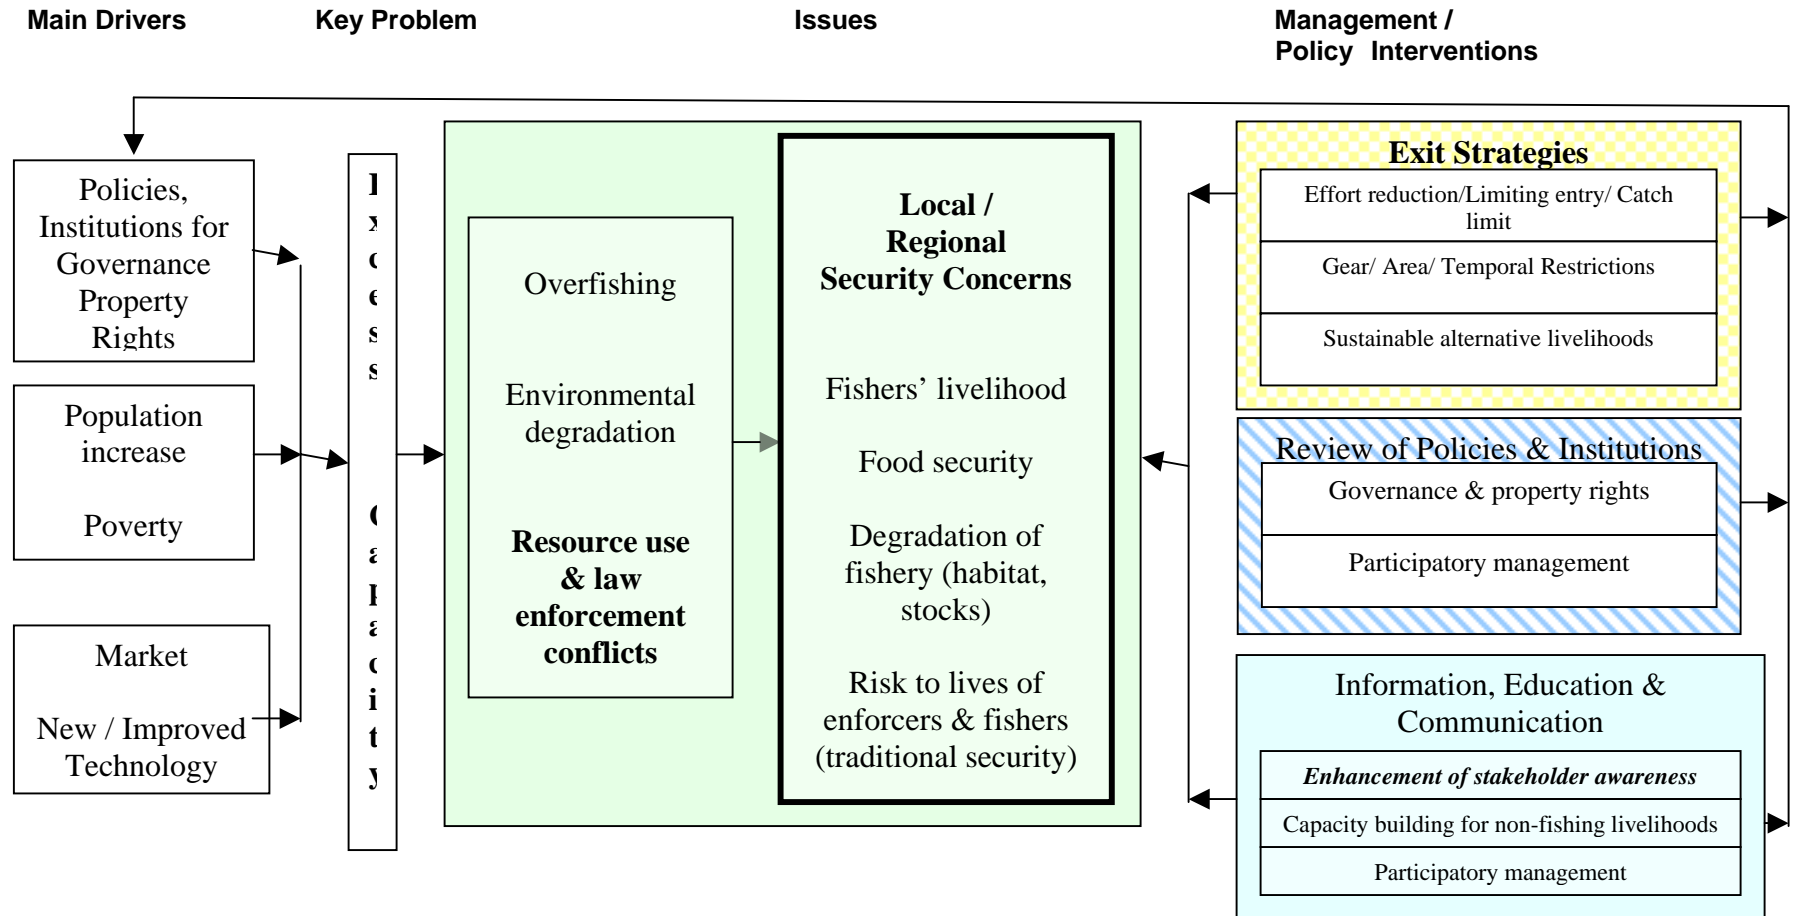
Main Drivers

Key Problem

Issues

Management / Policy Interventions

Policies, Institutions for Governance Property Rights

Population increase

Poverty

Market

New / Improved Technology

Excess Capacity

Overfishing

Environmental degradation

**Resource use & law enforcement conflicts**

**Local / Regional Security Concerns**

Fishers' livelihood

Food security

Degradation of fishery (habitat, stocks)

Risk to lives of enforcers & fishers (traditional security)

**Exit Strategies**

Effort reduction/Limiting entry/ Catch limit

Gear/ Area/ Temporal Restrictions

Sustainable alternative livelihoods

Review of Policies & Institutions

Governance & property rights

Participatory management

Information, Education & Communication

*Enhancement of stakeholder awareness*

Capacity building for non-fishing livelihoods

Participatory management